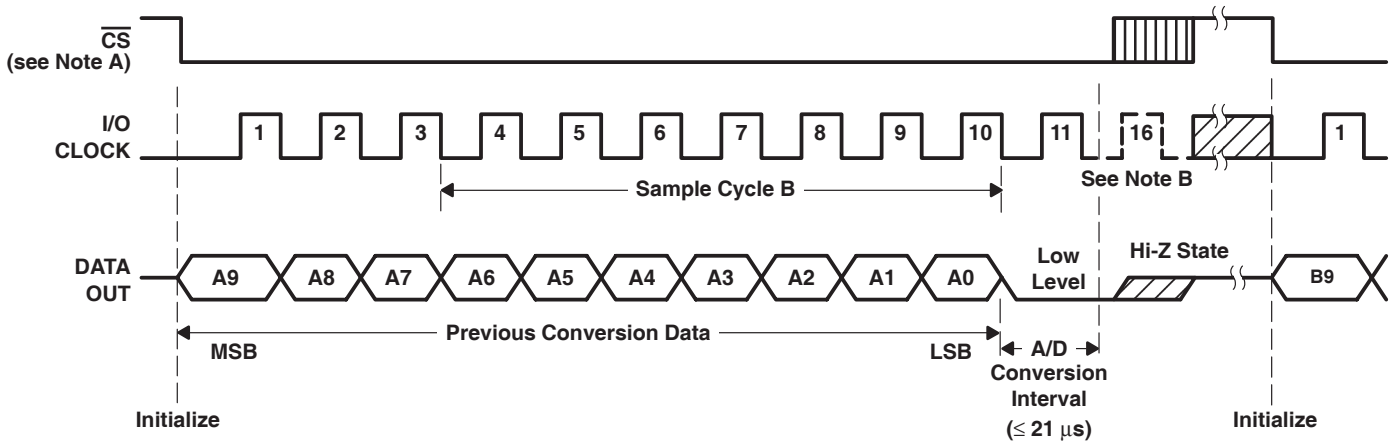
$\overline{CS}$
(see Note A)

I/O
CLOCK

1 2 3 4 5 6 7 8 9 10 11 16 1

Sample Cycle B

See Note B

DATA
OUT

A9 A8 A7 A6 A5 A4 A3 A2 A1 A0

Low
Level

Hi-Z State

B9

Previous Conversion Data

MSB

LSB

A/D
Conversion
Interval
($\leq$ 21 $\mu$s)

Initialize

Initialize